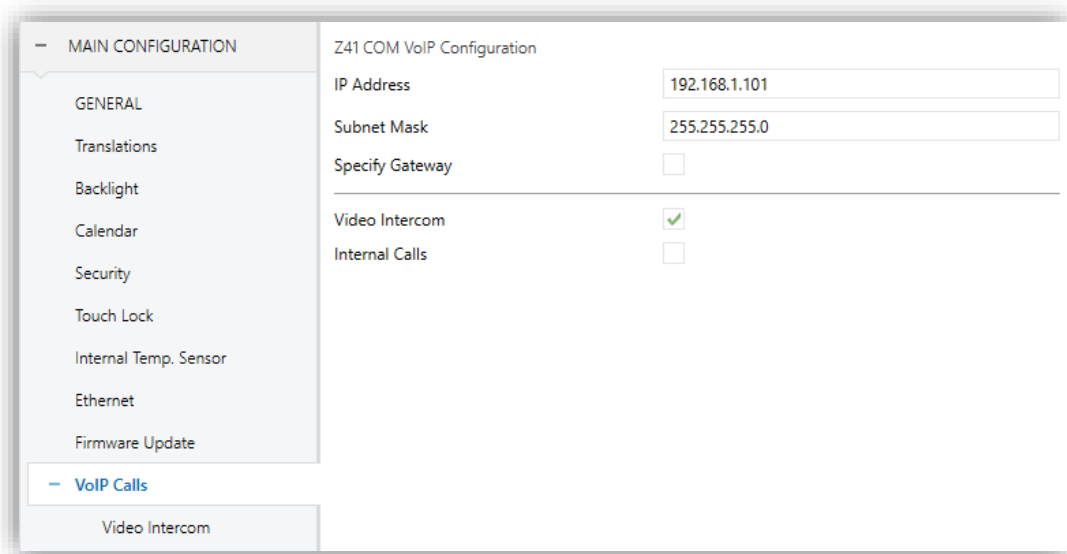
− MAIN CONFIGURATION

GENERAL

Translations

Backlight

Calendar

Security

Touch Lock

Internal Temp. Sensor

Ethernet

Firmware Update

− VoIP Calls

Video Intercom

Z41 COM VoIP Configuration

IP Address 192.168.1.101

Subnet Mask 255.255.255.0

Specify Gateway

Video Intercom ✓

Internal Calls